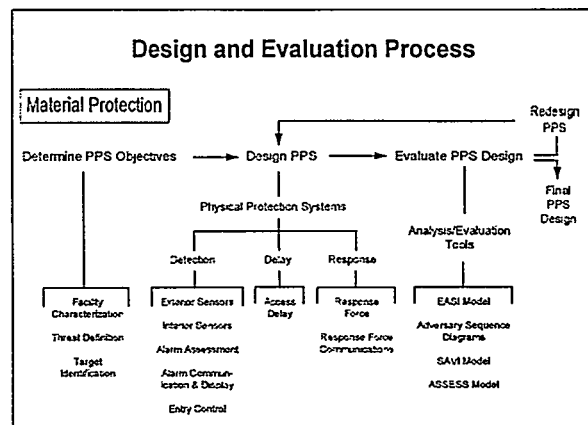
Design and Evaluation Process

Material Protection

Redesign PPS

Determine PPS Objectives

Design PPS

Evaluate PPS Design

Final PPS Design

Physical Protection Systems

Detection

Delay

Response

Analysis/Evaluation Tools

Facility Characterization

Threat Definition

Target Identification

Exterior Sensors

Interior Sensors

Alarm Assessment

Alarm Communication & Display

Entry Control

Access Delay

Response Force

Response Force Communications

EASI Model

Adversary Sequence Diagrams

SAVI Model

ASSESS Model